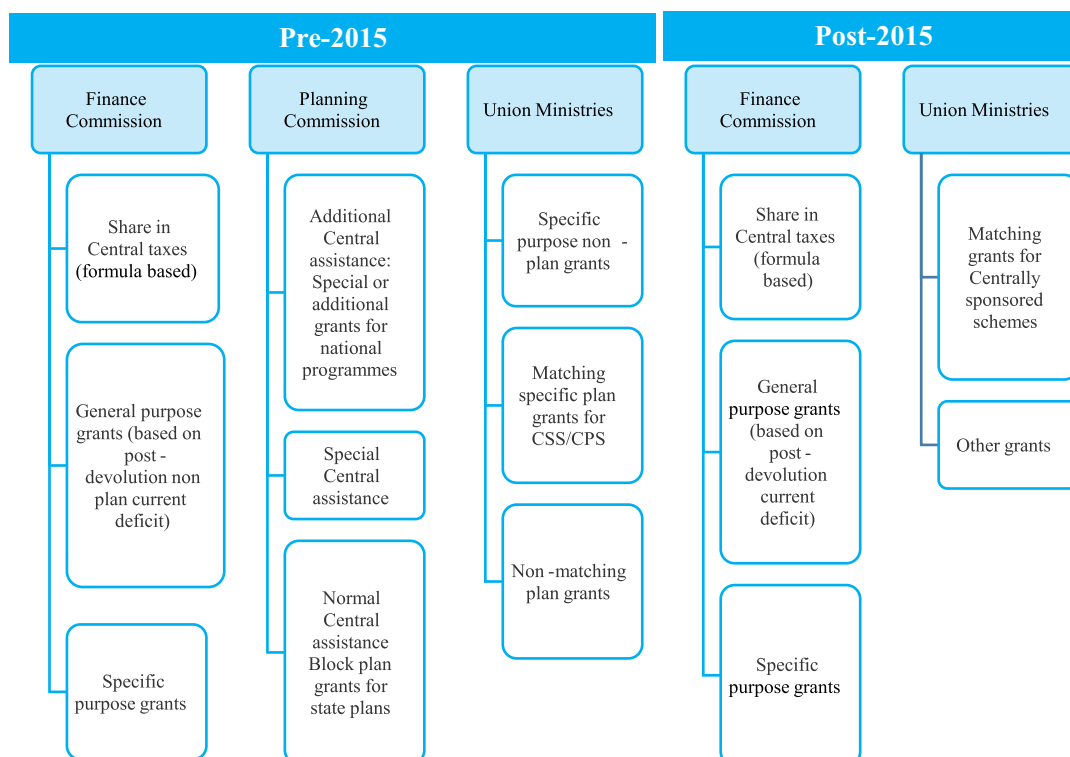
Pre-2015

Finance Commission

Share in Central taxes (formula based)

General purpose grants (based on post - devolution non plan current deficit)

Specific purpose grants

Planning Commission

Additional Central assistance: Special or additional grants for national programmes

Special Central assistance

Normal Central assistance Block plan grants for state plans

Union Ministries

Specific purpose non - plan grants

Matching specific plan grants for CSS/CPS

Non -matching plan grants

Post-2015

Finance Commission

Share in Central taxes (formula based)

General purpose grants (based on post - devolution current deficit)

Specific purpose grants

Union Ministries

Matching grants for Centrally sponsored schemes

Other grants